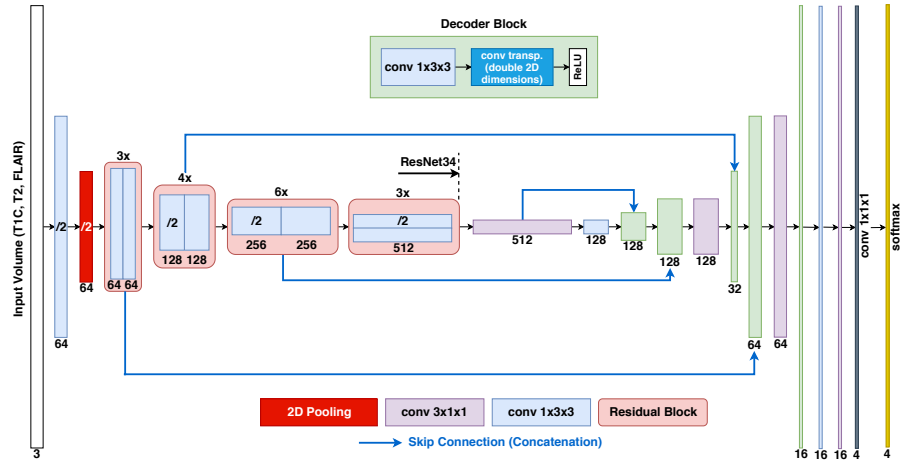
Decoder Block

conv 1x3x3

conv transp. (double 2D dimensions)

ReLU

Input Volume (T1C, T2, FLAIR)

3

/2

64

/2

64

3x

64 64

4x

/2

128 128

6x

/2

256 256

ResNet34

3x

/2

512

512

128

128

128

128

32

64

64

16

16

16

4

conv 1x1x1

4

softmax

2D Pooling

conv 3x1x1

conv 1x3x3

Residual Block

Skip Connection (Concatenation)